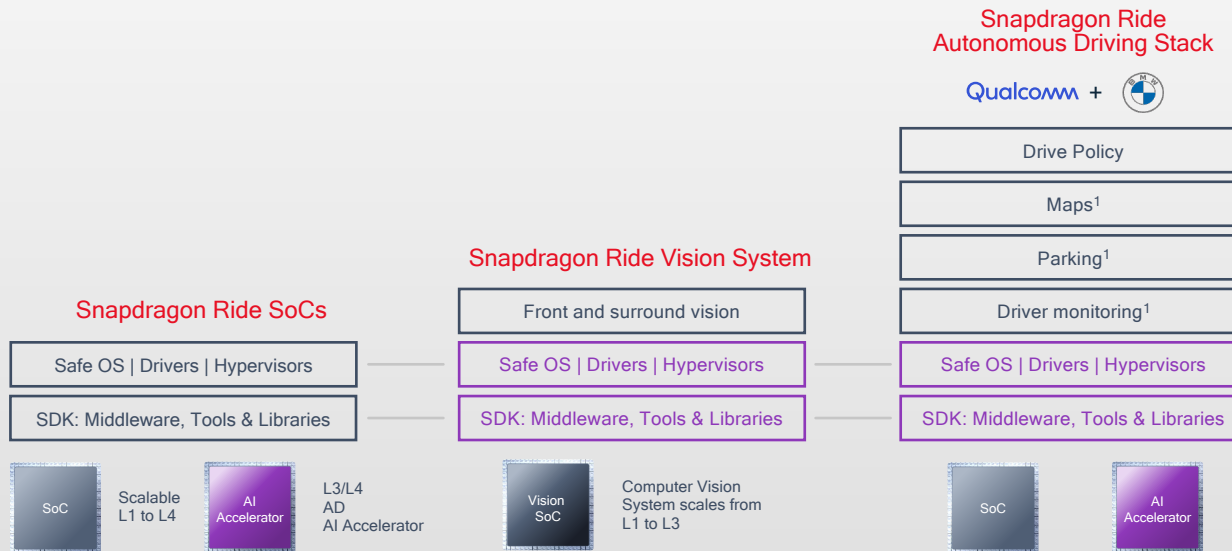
Snapdragon Ride
Autonomous Driving Stack

Qualcomm +

Drive Policy

Maps$^1$

Parking$^1$

Snapdragon Ride Vision System

Driver monitoring$^1$

Snapdragon Ride SoCs

Front and surround vision

Safe OS | Drivers | Hypervisors

Safe OS | Drivers | Hypervisors

Safe OS | Drivers | Hypervisors

SDK: Middleware, Tools & Libraries

SDK: Middleware, Tools & Libraries

SDK: Middleware, Tools & Libraries

SoC

Scalable L1 to L4

AI Accelerator

L3/L4 AD AI Accelerator

Vision SoC

Computer Vision System scales from L1 to L3

SoC

AI Accelerator